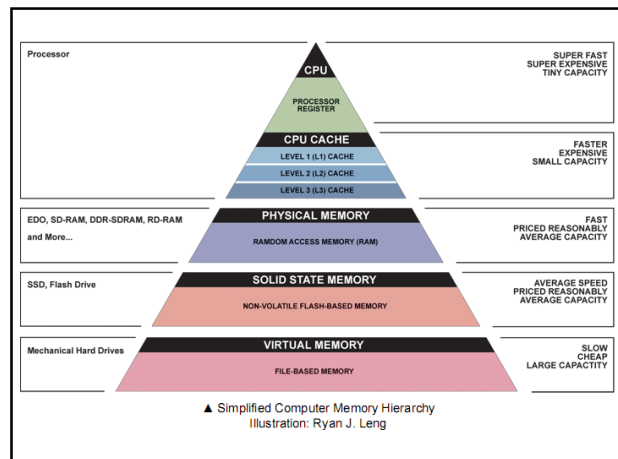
Processor

CPU

PROCESSOR REGISTER

SUPER FAST
SUPER EXPENSIVE
TINY CAPACITY

CPU CACHE

LEVEL 1 (L1) CACHE

LEVEL 2 (L2) CACHE

LEVEL 3 (L3) CACHE

FASTER
EXPENSIVE
SMALL CAPACITY

EDO, SD-RAM, DDR-SDRAM, RD-RAM and More...

PHYSICAL MEMORY

RAMDOM ACCESS MEMORY (RAM)

FAST
PRICED REASONABLY
AVERAGE CAPACITY

SSD, Flash Drive

SOLID STATE MEMORY

NON-VOLATILE FLASH-BASED MEMORY

AVERAGE SPEED
PRICED REASONABLY
AVERAGE CAPACITY

Mechanical Hard Drives

VIRTUAL MEMORY

FILE-BASED MEMORY

SLOW
CHEAP
LARGE CAPACITY

▲ Simplified Computer Memory Hierarchy
Illustration: Ryan J. Leng